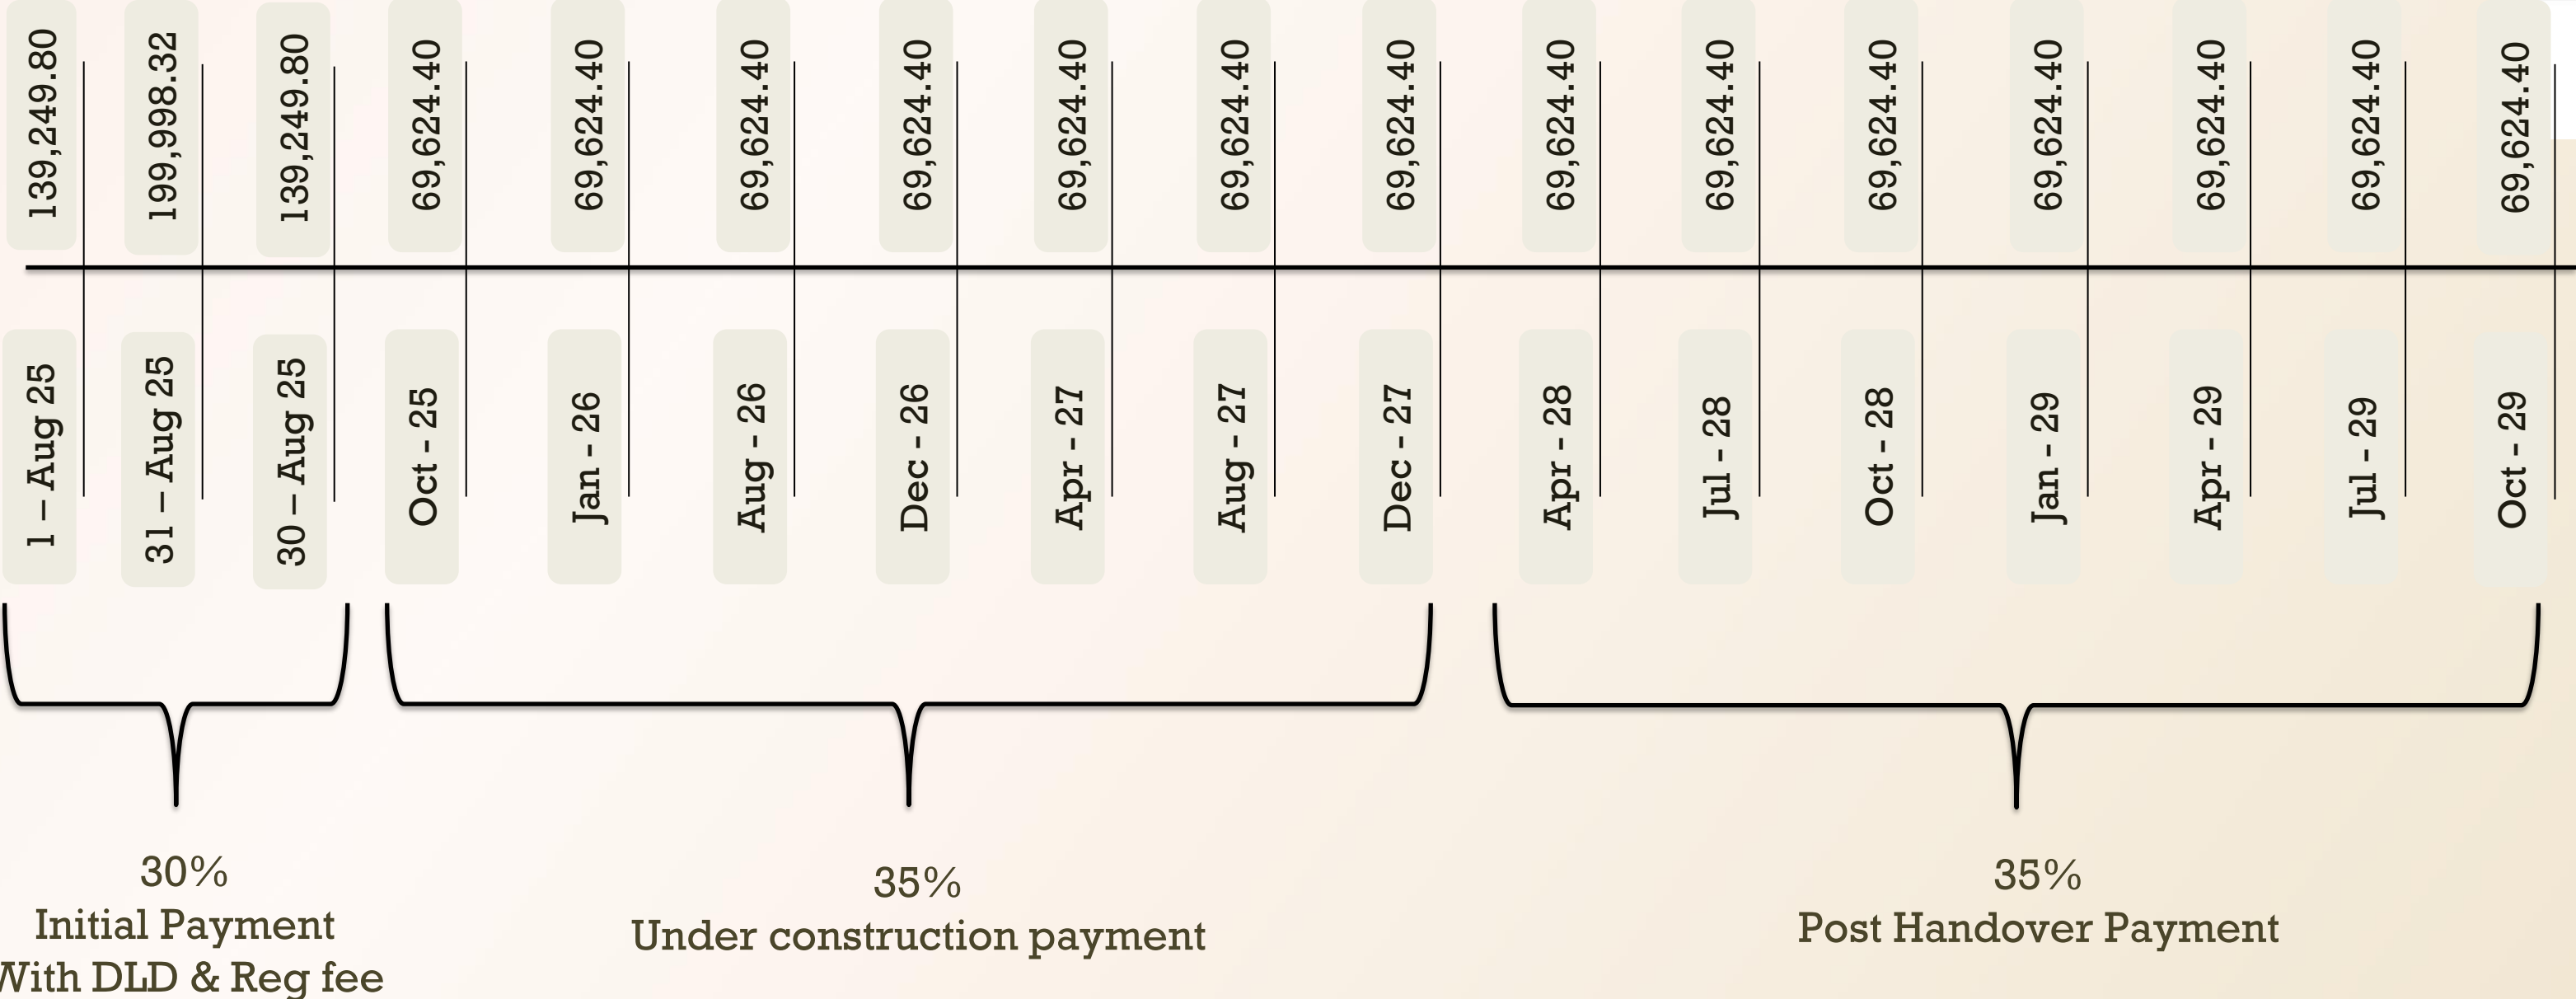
139,249.80
1 – Aug 25

199,998.32
31 – Aug 25

139,249.80
30 – Aug 25

69,624.40
Oct - 25

69,624.40
Jan - 26

69,624.40
Aug - 26

69,624.40
Dec - 26

69,624.40
Apr - 27

69,624.40
Aug - 27

69,624.40
Dec - 27

69,624.40
Apr - 28

69,624.40
Jul - 28

69,624.40
Oct - 28

69,624.40
Jan - 29

69,624.40
Apr - 29

69,624.40
Jul - 29

69,624.40
Oct - 29

30%
Initial Payment
With DLD & Reg fee

35%
Under construction payment

35%
Post Handover Payment